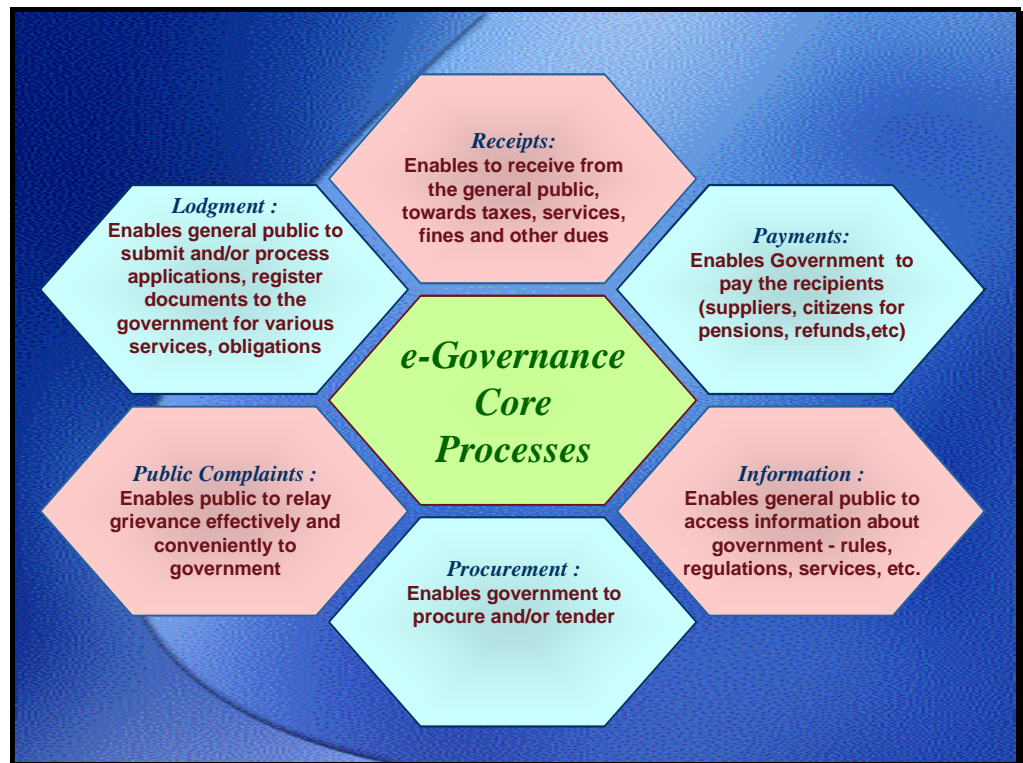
Receipts:
Enables to receive from the general public, towards taxes, services, fines and other dues

Lodgment :
Enables general public to submit and/or process applications, register documents to the government for various services, obligations

Payments:
Enables Government to pay the recipients (suppliers, citizens for pensions, refunds,etc)

e-Governance Core Processes

Public Complaints :
Enables public to relay grievance effectively and conveniently to government

Information :
Enables general public to access information about government - rules, regulations, services, etc.

Procurement :
Enables government to procure and/or tender